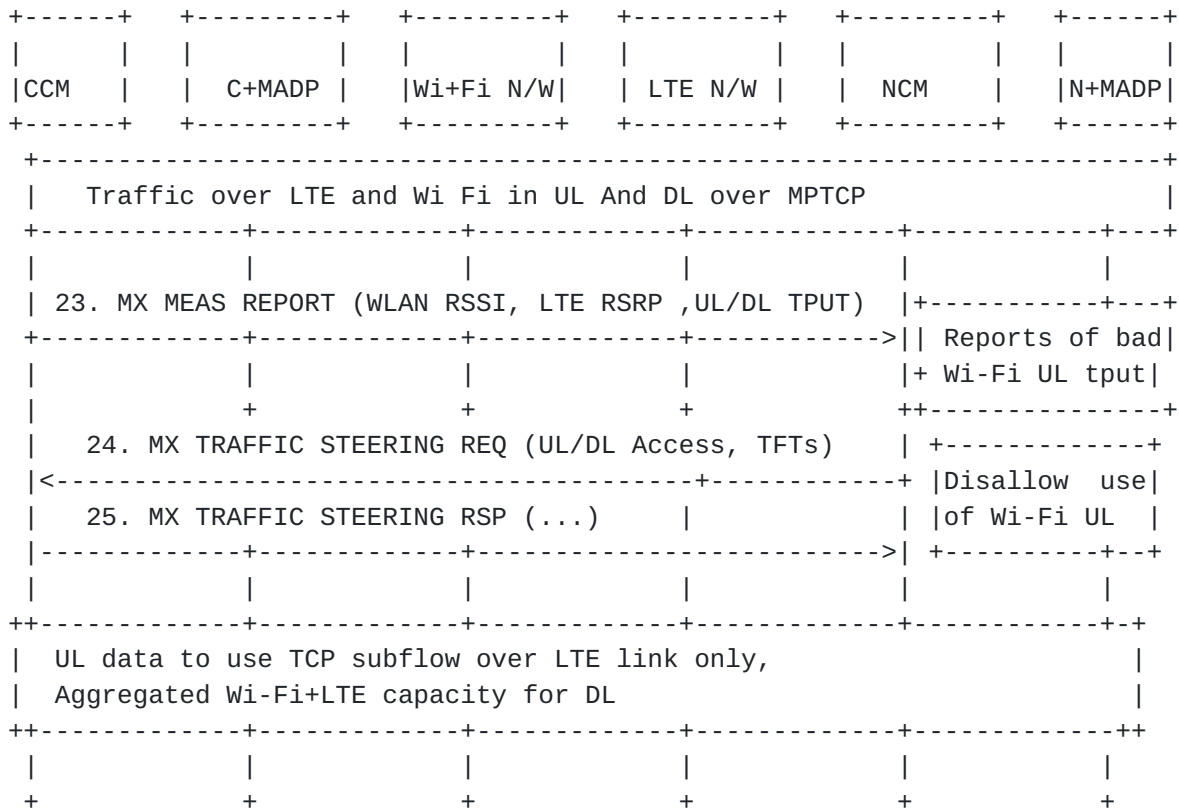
CCM

C+MADP

Wi+Fi N/W

LTE N/W

NCM

N+MADP

Traffic over LTE and Wi Fi in UL And DL over MPTCP

23. MX MEAS REPORT (WLAN RSSI, LTE RSRP ,UL/DL TPUT)

Reports of bad Wi-Fi UL tput

24. MX TRAFFIC STEERING REQ (UL/DL Access, TFTs)

Disallow use of Wi-Fi UL

25. MX TRAFFIC STEERING RSP (...)

UL data to use TCP subflow over LTE link only,
Aggregated Wi-Fi+LTE capacity for DL